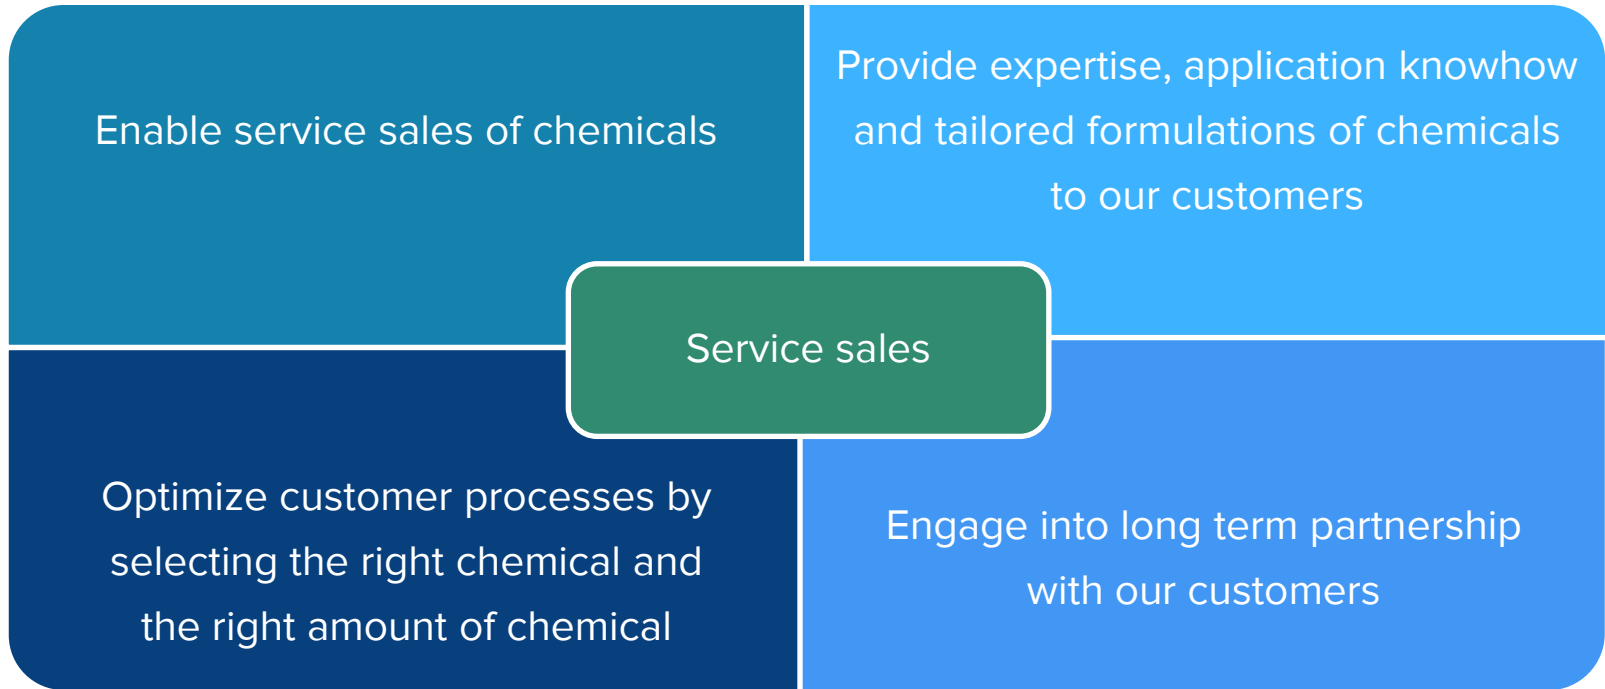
Enable service sales of chemicals

Provide expertise, application knowhow and tailored formulations of chemicals to our customers

Service sales

Optimize customer processes by selecting the right chemical and the right amount of chemical

Engage into long term partnership with our customers